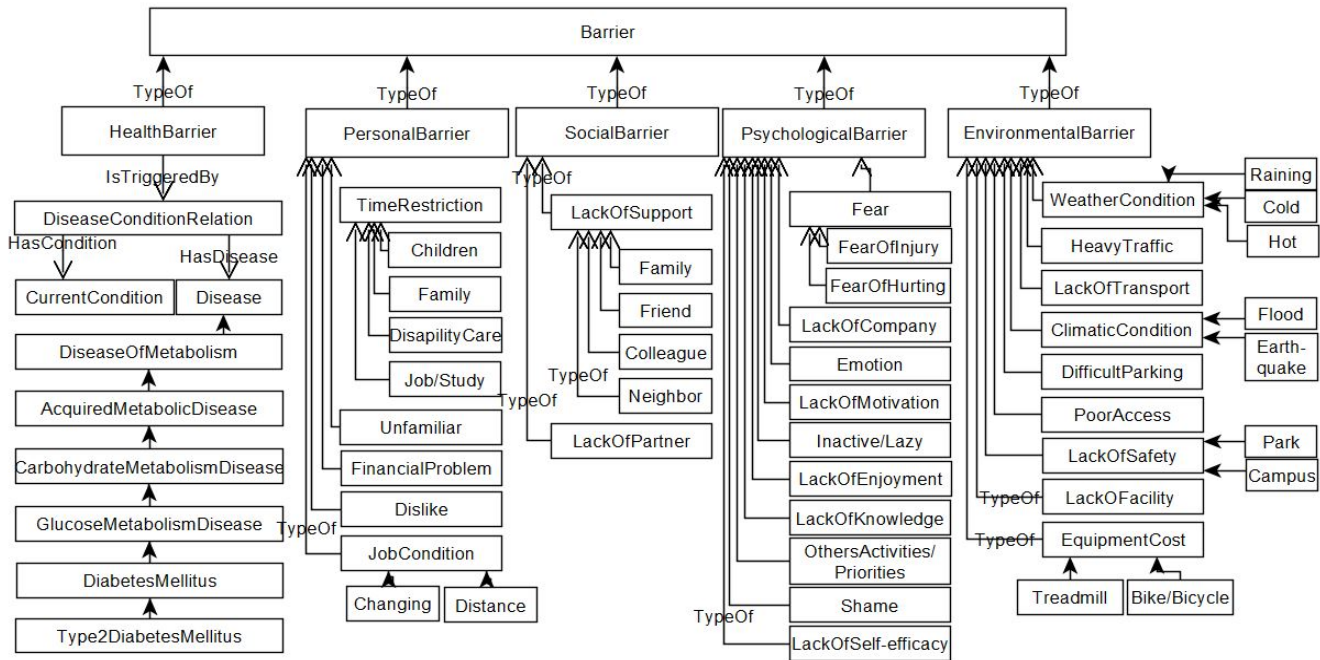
Barrier

TypeOf
HealthBarrier
IsTriggeredBy
DiseaseConditionRelation
HasCondition
HasDisease
CurrentCondition
Disease
DiseaseOfMetabolism
AcquiredMetabolicDisease
CarbohydrateMetabolismDisease
GlucoseMetabolismDisease
DiabetesMellitus
Type2DiabetesMellitus

TypeOf
PersonalBarrier
TimeRestriction
Children
Family
DisapilityCare
Job/Study
Unfamiliar
FinancialProblem
Dislike
TypeOf
JobCondition
Changing
Distance

TypeOf
SocialBarrier
TypeOf
LackOfSupport
Family
Friend
Colleague
TypeOf
Neighbor
TypeOf
LackOfPartner

TypeOf
PsychologicalBarrier
Fear
FearOfInjury
FearOfHurting
LackOfCompany
Emotion
LackOfMotivation
Inactive/Lazy
LackOfEnjoyment
LackOfKnowledge
OthersActivities/ Priorities
Shame
TypeOf
LackOfSelf-efficacy

TypeOf
EnvironmentalBarrier
WeatherCondition
Raining
Cold
Hot
HeavyTraffic
LackOfTransport
ClimaticCondition
Flood
Earth-quake
DifficultParking
PoorAccess
LackOfSafety
Park
Campus
TypeOf
LackOFacility
TypeOf
EquipmentCost
Treadmill
Bike/Bicycle